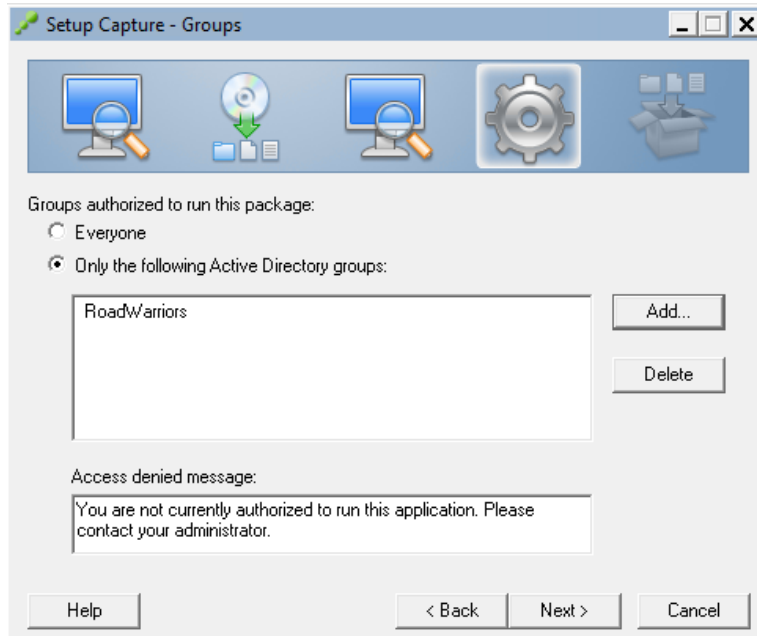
Setup Capture - Groups

Groups authorized to run this package:

Everyone

Only the following Active Directory groups:

RoadWarriors

Add...

Delete

Access denied message:

You are not currently authorized to run this application. Please contact your administrator.

Help

< Back

Next >

Cancel